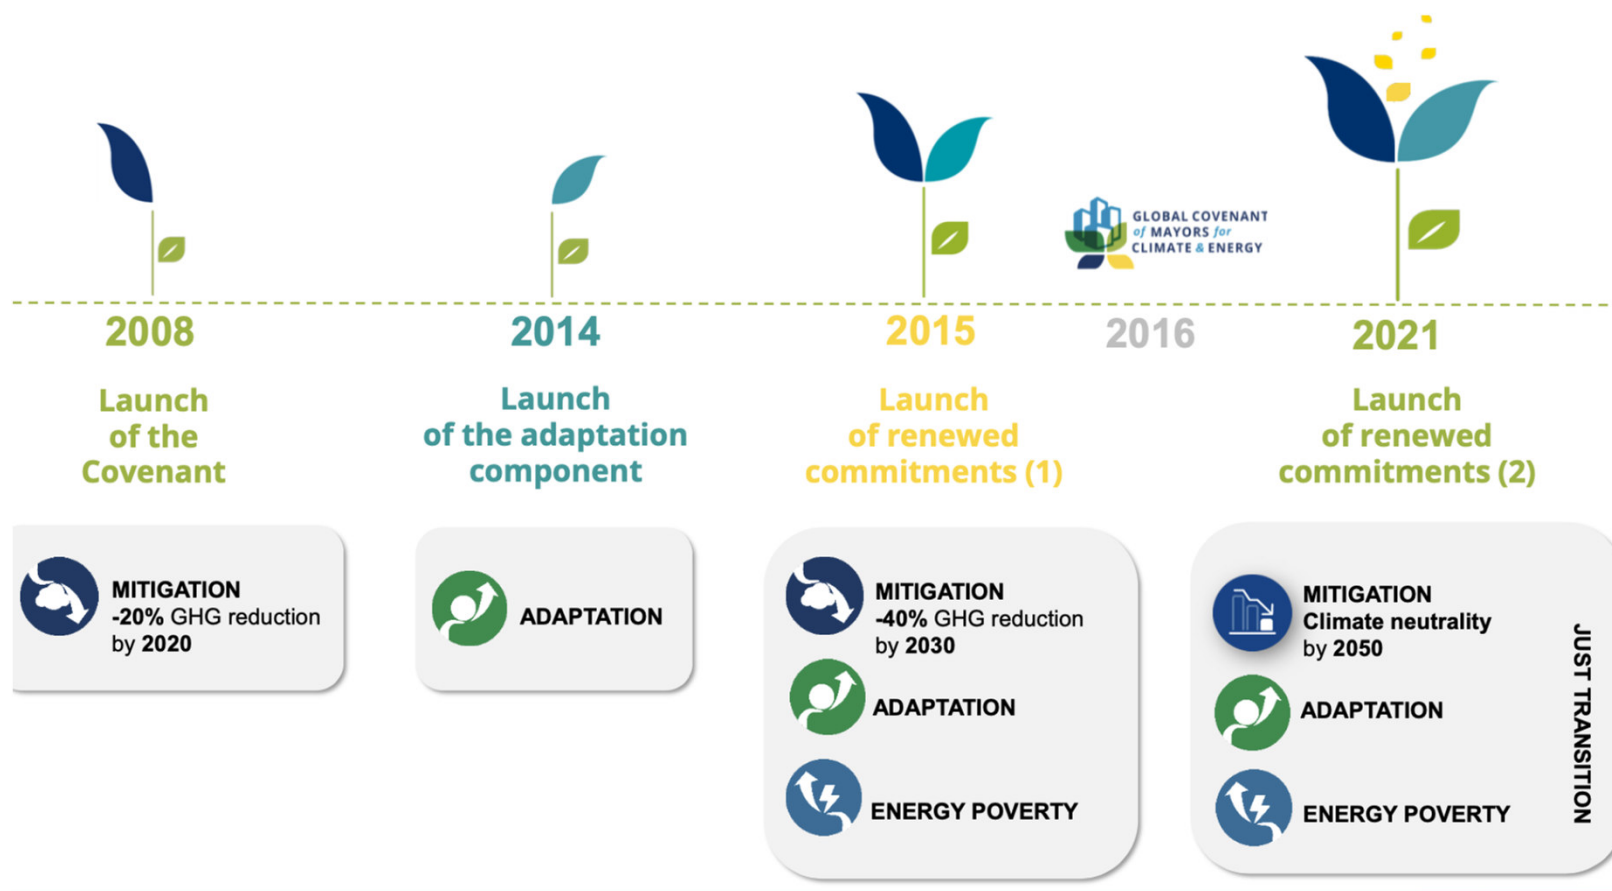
GLOBAL COVENANT of MAYORS for CLIMATE & ENERGY

2008

Launch of the Covenant

MITIGATION
-20% GHG reduction by 2020

2014

Launch of the adaptation component

ADAPTATION

2015

Launch of renewed commitments (1)

MITIGATION
-40% GHG reduction by 2030

ADAPTATION

ENERGY POVERTY

2016

2021

Launch of renewed commitments (2)

MITIGATION
Climate neutrality by 2050

ADAPTATION

ENERGY POVERTY

JUST TRANSITION